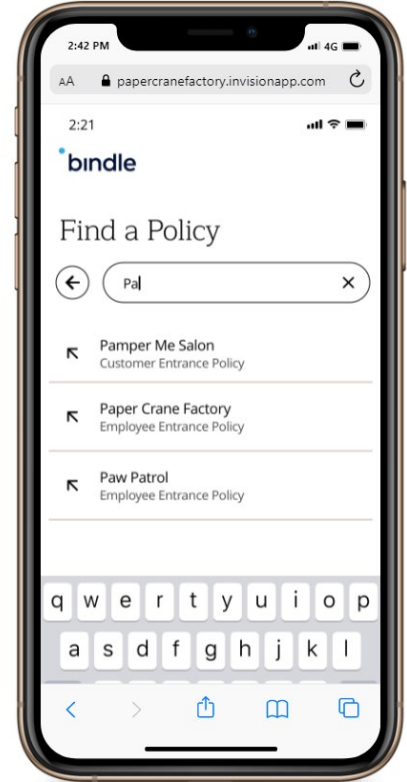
2:42 PM 4G

AA papercranefactory.invisionapp.com

2:21

bindle

Find a Policy

Pa

Pamper Me Salon
Customer Entrance Policy

Paper Crane Factory
Employee Entrance Policy

Paw Patrol
Employee Entrance Policy

q w e r t y u i o p
a s d f g h j k l